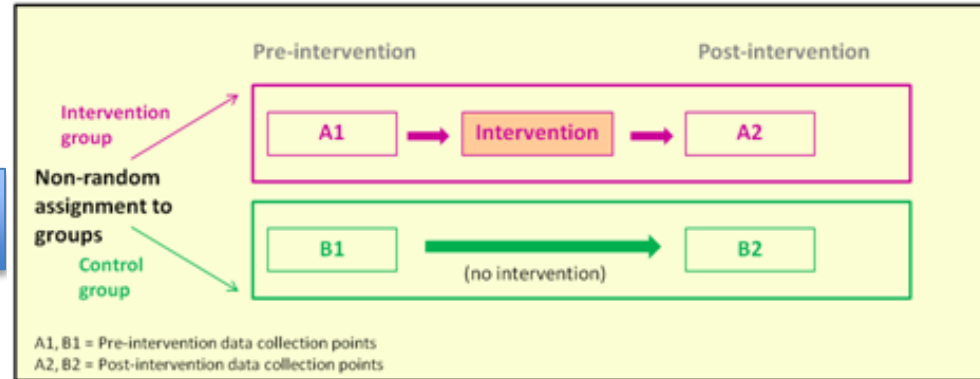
Pre-intervention

Post-intervention

Intervention group

Non-random assignment to groups

Control group

A1

Intervention

A2

B1

(no intervention)

B2

A1, B1 = Pre-intervention data collection points
A2, B2 = Post-intervention data collection points